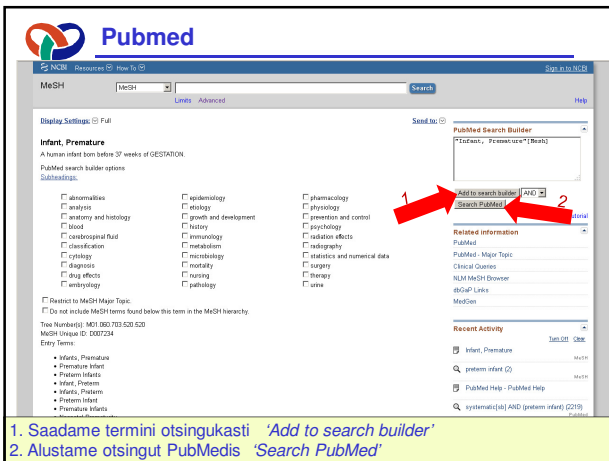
Pubmed

NCBI Resources How To

Sign in to NCBI

MeSH

MeSH

Search

Limits Advanced

Help

Display Settings: Full

Send to:

Infant, Premature

A human infant born before 37 weeks of GESTATION.

PubMed search builder options
Subheadings:

| | | |
|---|---|---|
| abnormalities | epidemiology | pharmacology |
| analysis | etiology | physiology |
| anatomy and histology | growth and development | prevention and control |
| blood | history | psychology |
| cerebrospinal fluid | immunology | radiation effects |
| classification | metabolism | radiography |
| cytology | microbiology | statistics and numerical data |
| diagnosis | mortality | surgery |
| drug effects | nursing | therapy |
| embryology | pathology | urine |

Restrict to MeSH Major Topic.

Do not include MeSH terms found below this term in the MeSH hierarchy.

Tree Number(s): M01.060.703.520.520
MeSH Unique ID: D007234
Entry Terms:

- Infants, Premature
- Premature Infant
- Preterm Infants
- Infant, Preterm
- Infants, Preterm
- Preterm Infant
- Premature Infants

PubMed Search Builder

"Infant, Premature"[Mesh]

1

Add to search builder AND

Search PubMed

2

Tutorial

Related information

PubMed

PubMed - Major Topic

Clinical Queries

NLM MeSH Browser

dbGaP Links

MedGen

Recent Activity

Turn Off Clear

Infant, Premature

MeSH

preterm infant (2)

MeSH

PubMed Help - PubMed Help

systematic[sb] AND (preterm infant) (2219)

1. Saadame termini otsingukasti 'Add to search builder'
2. Alustame otsingut PubMedis 'Search PubMed'